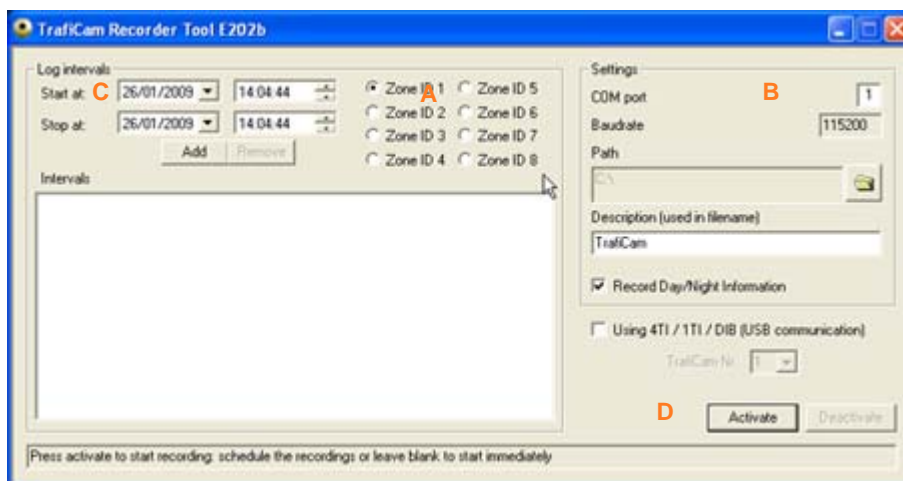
TrafiCam Recorder Tool E202b

Log intervals
Start at: C 26/01/2009 14:04:44
Stop at: 26/01/2009 14:04:44
Add Remove

Zone ID 1 Zone ID 5
Zone ID 2 Zone ID 6
Zone ID 3 Zone ID 7
Zone ID 4 Zone ID 8
A

Intervals

Settings
B
COM port 1
Baudrate 115200
Path
C:\
Description (used in filename)
TrafiCam
Record Day/Night Information

Using 4TI / 1TI / DIB (USB communication)
TrafiCam Nr 1

D
Activate Deactivate

Press activate to start recording: schedule the recordings or leave blank to start immediately